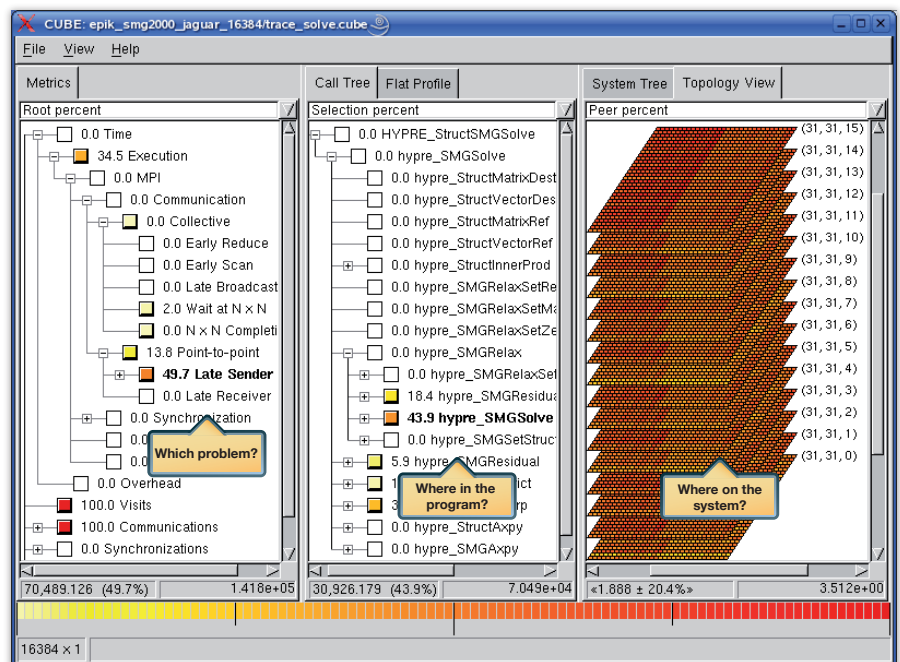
CUBE: epik_smg2000_jaguar_16384/trace_solve.cube

File View Help

Metrics

Root percent

0.0 Time
34.5 Execution
0.0 MPI
0.0 Communication
0.0 Collective
0.0 Early Reduce
0.0 Early Scan
0.0 Late Broadcast
2.0 Wait at N x N
0.0 N x N Completi
13.8 Point-to-point
49.7 Late Sender
0.0 Late Receiver
0.0 Synchronization
0.0
0.0
0.0 Overhead
100.0 Visits
100.0 Communications
0.0 Synchronizations

Which problem?

70,489.126 (49.7%)
1.418e+05

Call Tree
Flat Profile

Selection percent

0.0 HYPRE_StructSMGSolve
0.0 hypre_SMGSolve
0.0 hypre_StructMatrixDest
0.0 hypre_StructVectorDes
0.0 hypre_StructMatrixRef
0.0 hypre_StructVectorRef
0.0 hypre_StructInnerProd
0.0 hypre_SMGRelaxSetRe
0.0 hypre_SMGRelaxSetMa
0.0 hypre_SMGRelaxSetZe
0.0 hypre_SMGRelax
0.0 hypre_SMGRelaxSet
18.4 hypre_SMGResidu
43.9 hypre_SMGSolve
0.0 hypre_SMGSetStruc
5.9 hypre_SMGResidual
1 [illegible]ict
3 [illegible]rp
0.0 hypre_StructAxpy
0.0 hypre_SMGAxpy

Where in the program?

30,926.179 (43.9%)
7.049e+04

System Tree
Topology View

Peer percent

(31, 31, 15)
(31, 31, 14)
(31, 31, 13)
(31, 31, 12)
(31, 31, 11)
(31, 31, 10)
(31, 31, 9)
(31, 31, 8)
(31, 31, 7)
(31, 31, 6)
(31, 31, 5)
(31, 31, 4)
(31, 31, 3)
(31, 31, 2)
(31, 31, 1)
(31, 31, 0)

Where on the system?

«1.888 ± 20.4%»
3.512e+00

16384 x 1